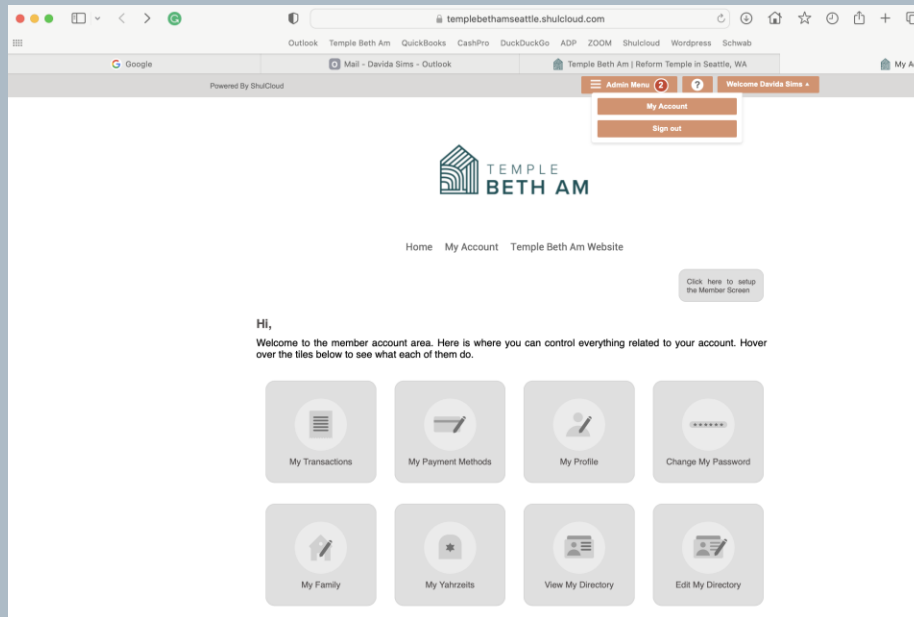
templebethamseattle.shulcloud.com

Outlook Temple Beth Am QuickBooks CashPro DuckDuckGo ADP ZOOM Shulcloud Wordpress Schwab

Google | Mail - Davida Sims - Outlook | Temple Beth Am | Reform Temple in Seattle, WA | My A

Powered By ShulCloud

Admin Menu 2 | ? | Welcome Davida Sims

My Account

Sign out

TEMPLE BETH AM

Home My Account Temple Beth Am Website

Click here to setup the Member Screen

Hi,

Welcome to the member account area. Here is where you can control everything related to your account. Hover over the tiles below to see what each of them do.

My Transactions

My Payment Methods

My Profile

Change My Password

My Family

My Yahrzeits

View My Directory

Edit My Directory